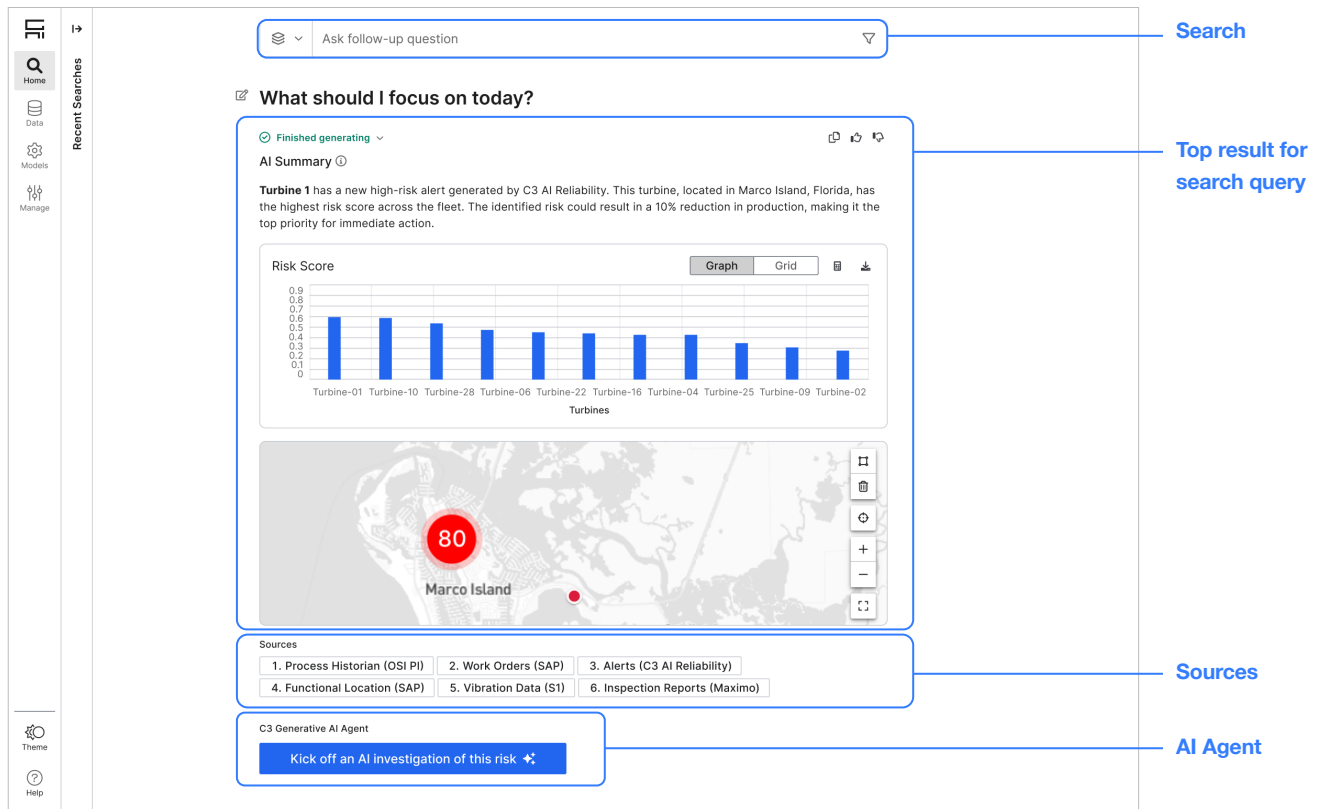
Home
Data
Models
Manage
Theme
Help

Recent Searches

Ask follow-up question

Search

What should I focus on today?

Finished generating

AI Summary

**Turbine 1** has a new high-risk alert generated by C3 AI Reliability. This turbine, located in Marco Island, Florida, has the highest risk score across the fleet. The identified risk could result in a 10% reduction in production, making it the top priority for immediate action.

Risk Score

Graph Grid

0.9
0.8
0.7
0.6
0.5
0.4
0.3
0.2
0.1
0

Turbine-01 Turbine-10 Turbine-28 Turbine-06 Turbine-22 Turbine-16 Turbine-04 Turbine-25 Turbine-09 Turbine-02

Turbines

80

Marco Island

Top result for search query

Sources

1. Process Historian (OSI PI)
2. Work Orders (SAP)
3. Alerts (C3 AI Reliability)
4. Functional Location (SAP)
5. Vibration Data (S1)
6. Inspection Reports (Maximo)

Sources

C3 Generative AI Agent

Kick off an AI investigation of this risk

AI Agent